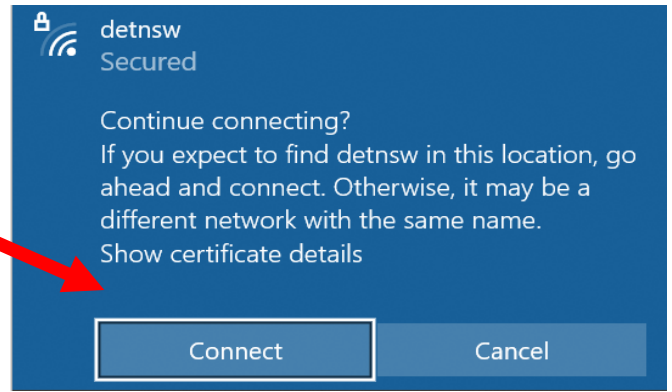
detnsw
Secured

Continue connecting?
If you expect to find detnsw in this location, go ahead and connect. Otherwise, it may be a different network with the same name.
Show certificate details

Connect
Cancel